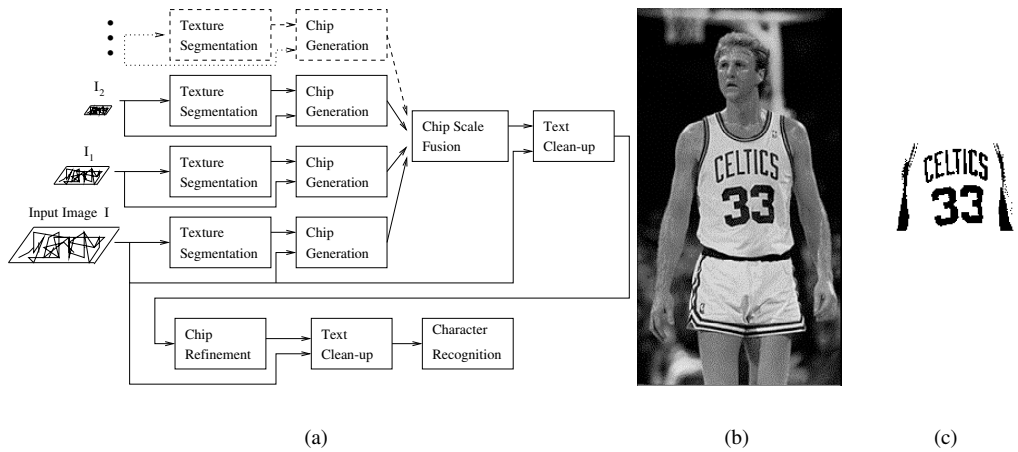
Texture Segmentation

Chip Generation

$I_2$

Texture Segmentation

Chip Generation

$I_1$

Texture Segmentation

Chip Generation

Input Image I

Texture Segmentation

Chip Generation

Chip Scale Fusion

Text Clean-up

Chip Refinement

Text Clean-up

Character Recognition

CELTICS 33

CELTICS 33

(a)

(b)

(c)